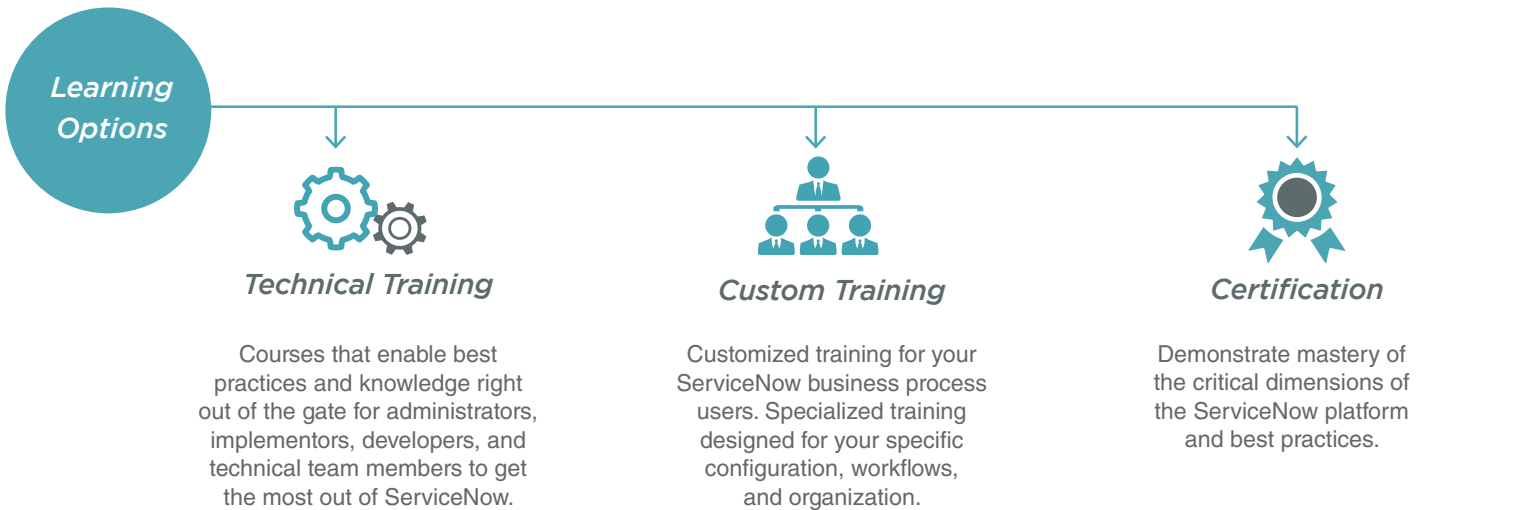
Learning Options

Technical Training

Courses that enable best practices and knowledge right out of the gate for administrators, implementors, developers, and technical team members to get the most out of ServiceNow.

Custom Training

Customized training for your ServiceNow business process users. Specialized training designed for your specific configuration, workflows, and organization.

Certification

Demonstrate mastery of the critical dimensions of the ServiceNow platform and best practices.